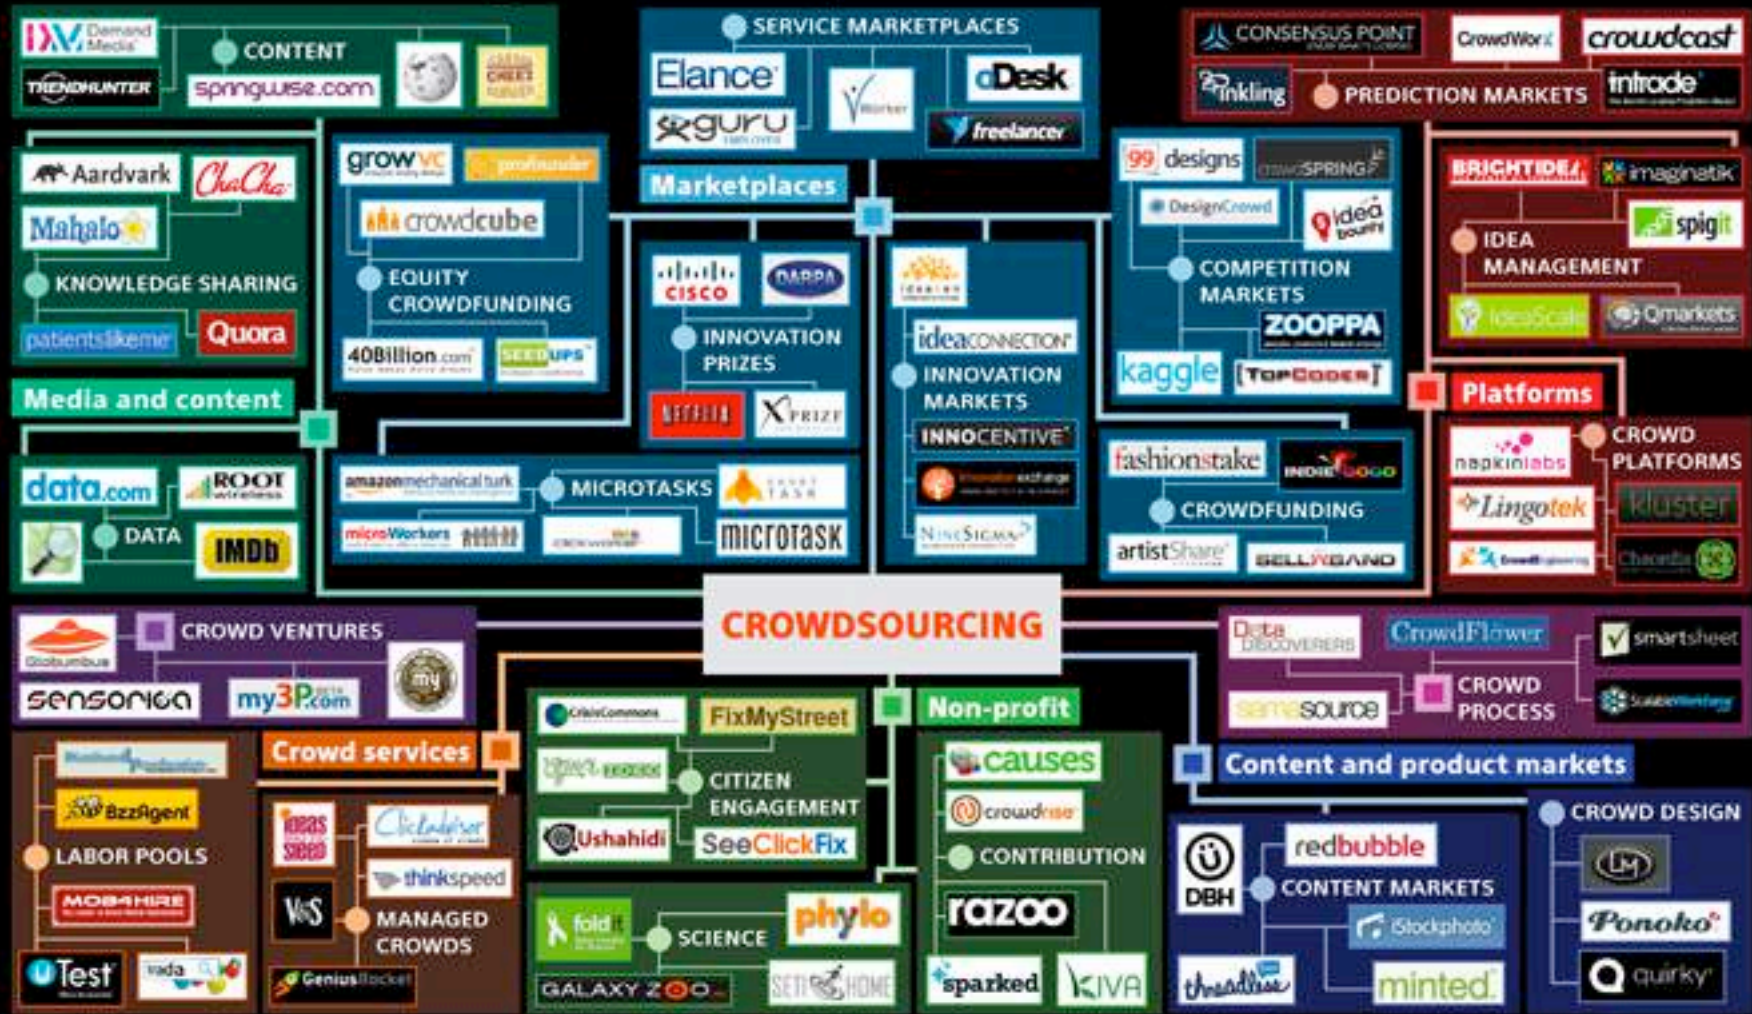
DM Demand Media
TRENDHUNTER
CONTENT
springwise.com

SERVICE MARKETPLACES
Elance
oDesk
guru
vWorker
freelancer
Marketplaces

CONSENSUS POINT
CrowdWorx
crowdcast
Inkling
PREDICTION MARKETS
intrade

Aardvark
ChaCha
Mahalo
KNOWLEDGE SHARING
patientslikeme
Quora
Media and content

growVC
profounder
crowdcube
EQUITY CROWDFUNDING
40Billion.com
SEEDUPS

CISCO
DARPA
INNOVATION PRIZES
NETFLIX
X PRIZE

ideaconnection
INNOVATION MARKETS
INNOCENTIVE
innovation exchange
NineSigma

99designs
crowdSPRING
DesignCrowd
idea bounty
COMPETITION MARKETS
ZOOPPA
kaggle
TopCoder

BRIGHTIDEA
imaginatik
spigit
IDEA MANAGEMENT
IdeaScale
Qmarkets
Platforms

data.com
ROOT wireless
DATA
IMDb

amazonmechanical turk
MICROTASKS
SMART TASK
microWorkers
microtask

fashionstake
INDIEGOGO
CROWDFUNDING
artistShare
SELLABAND

napkinlabs
CROWD PLATFORMS
Lingotek
kluster
Chaordix

CROWDSOURCING

Globumbus
CROWD VENTURES
sensorica
my3P.com
my

Data Discoverers
CrowdFlower
smartsheet
CROWD PROCESS
samasource
ScalableWorkforce

Crowd services
BzzAgent
LABOR POOLS
MOB4HIRE
uTest
vada

ideas seed
Cloudadvisor
thinkspeed
V&S
MANAGED CROWDS
GeniusRocket

CrisisCommons
FixMyStreet
CITIZEN ENGAGEMENT
Ushahidi
SeeClickFix

Non-profit
causes
crowdrise
CONTRIBUTION
razoo
sparked
KIVA

foldit
SCIENCE
phylo
GALAXY ZOO
SETI@HOME

Content and product markets
DBH
redbubble
CONTENT MARKETS
iStockphoto
threadless
minted

CROWD DESIGN
LM
Ponoko
quirky